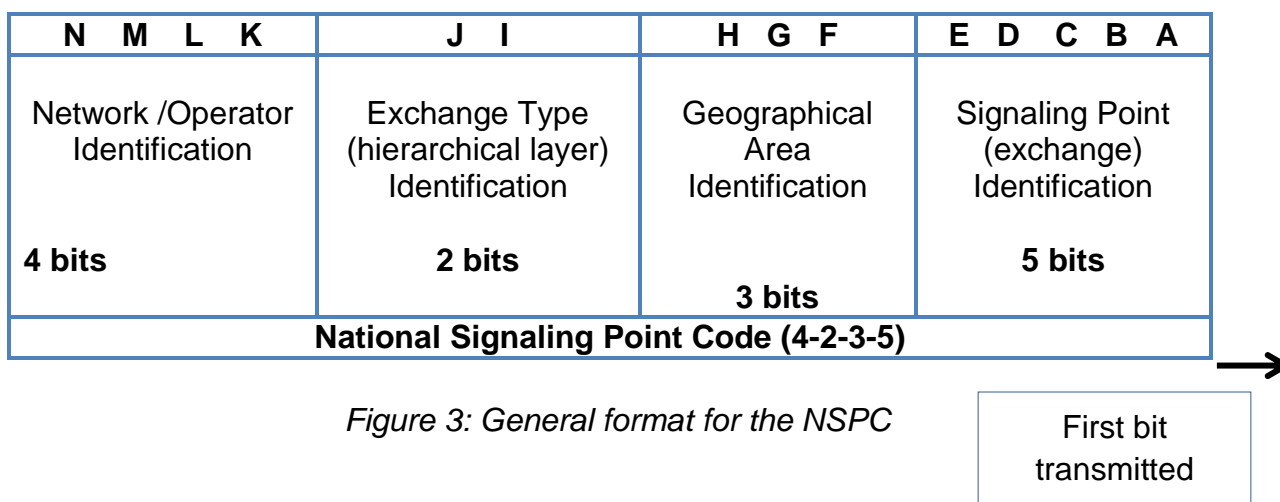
| N M L K | J I | H G F | E D C B A |
|---|---|---|---|
| Network /Operator Identification<br><br>**4 bits** | Exchange Type (hierarchical layer) Identification<br><br>**2 bits** | Geographical Area Identification<br><br>**3 bits** | Signaling Point (exchange) Identification<br><br>**5 bits** |

**National Signaling Point Code (4-2-3-5)**

*Figure 3: General format for the NSPC*

First bit transmitted